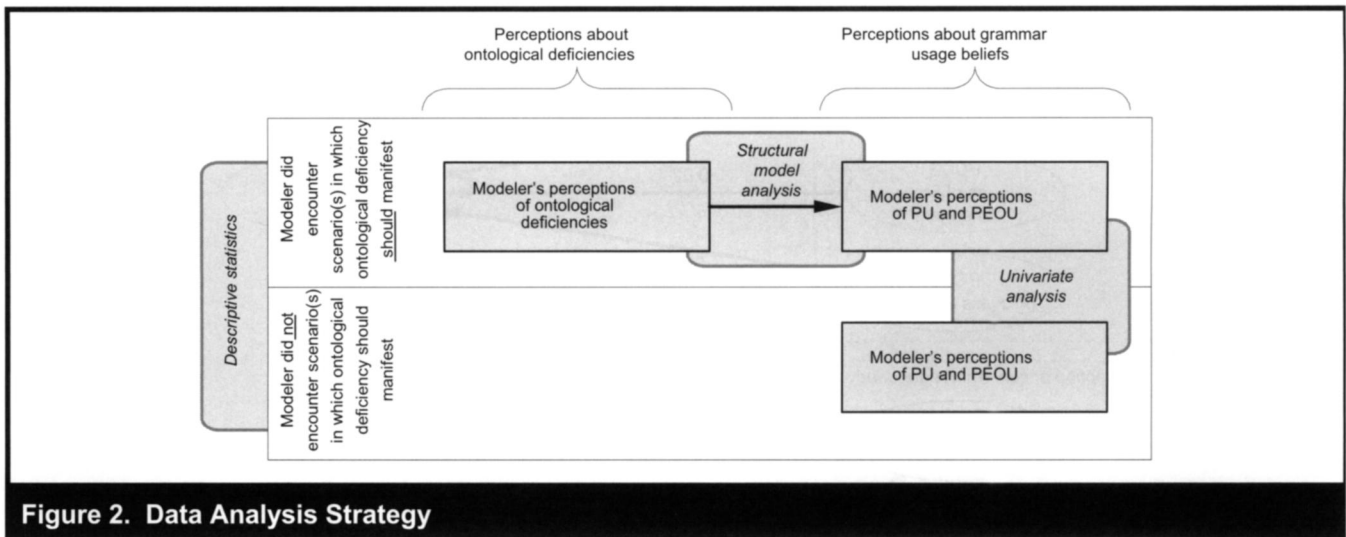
Perceptions about ontological deficiencies

Perceptions about grammar usage beliefs

Descriptive statistics

Modeler did encounter scenario(s) in which ontological deficiency should manifest

Modeler's perceptions of ontological deficiencies

Structural model analysis

Modeler's perceptions of PU and PEOU

Univariate analysis

Modeler did not encounter scenario(s) in which ontological deficiency should manifest

Modeler's perceptions of PU and PEOU

Figure 2. Data Analysis Strategy